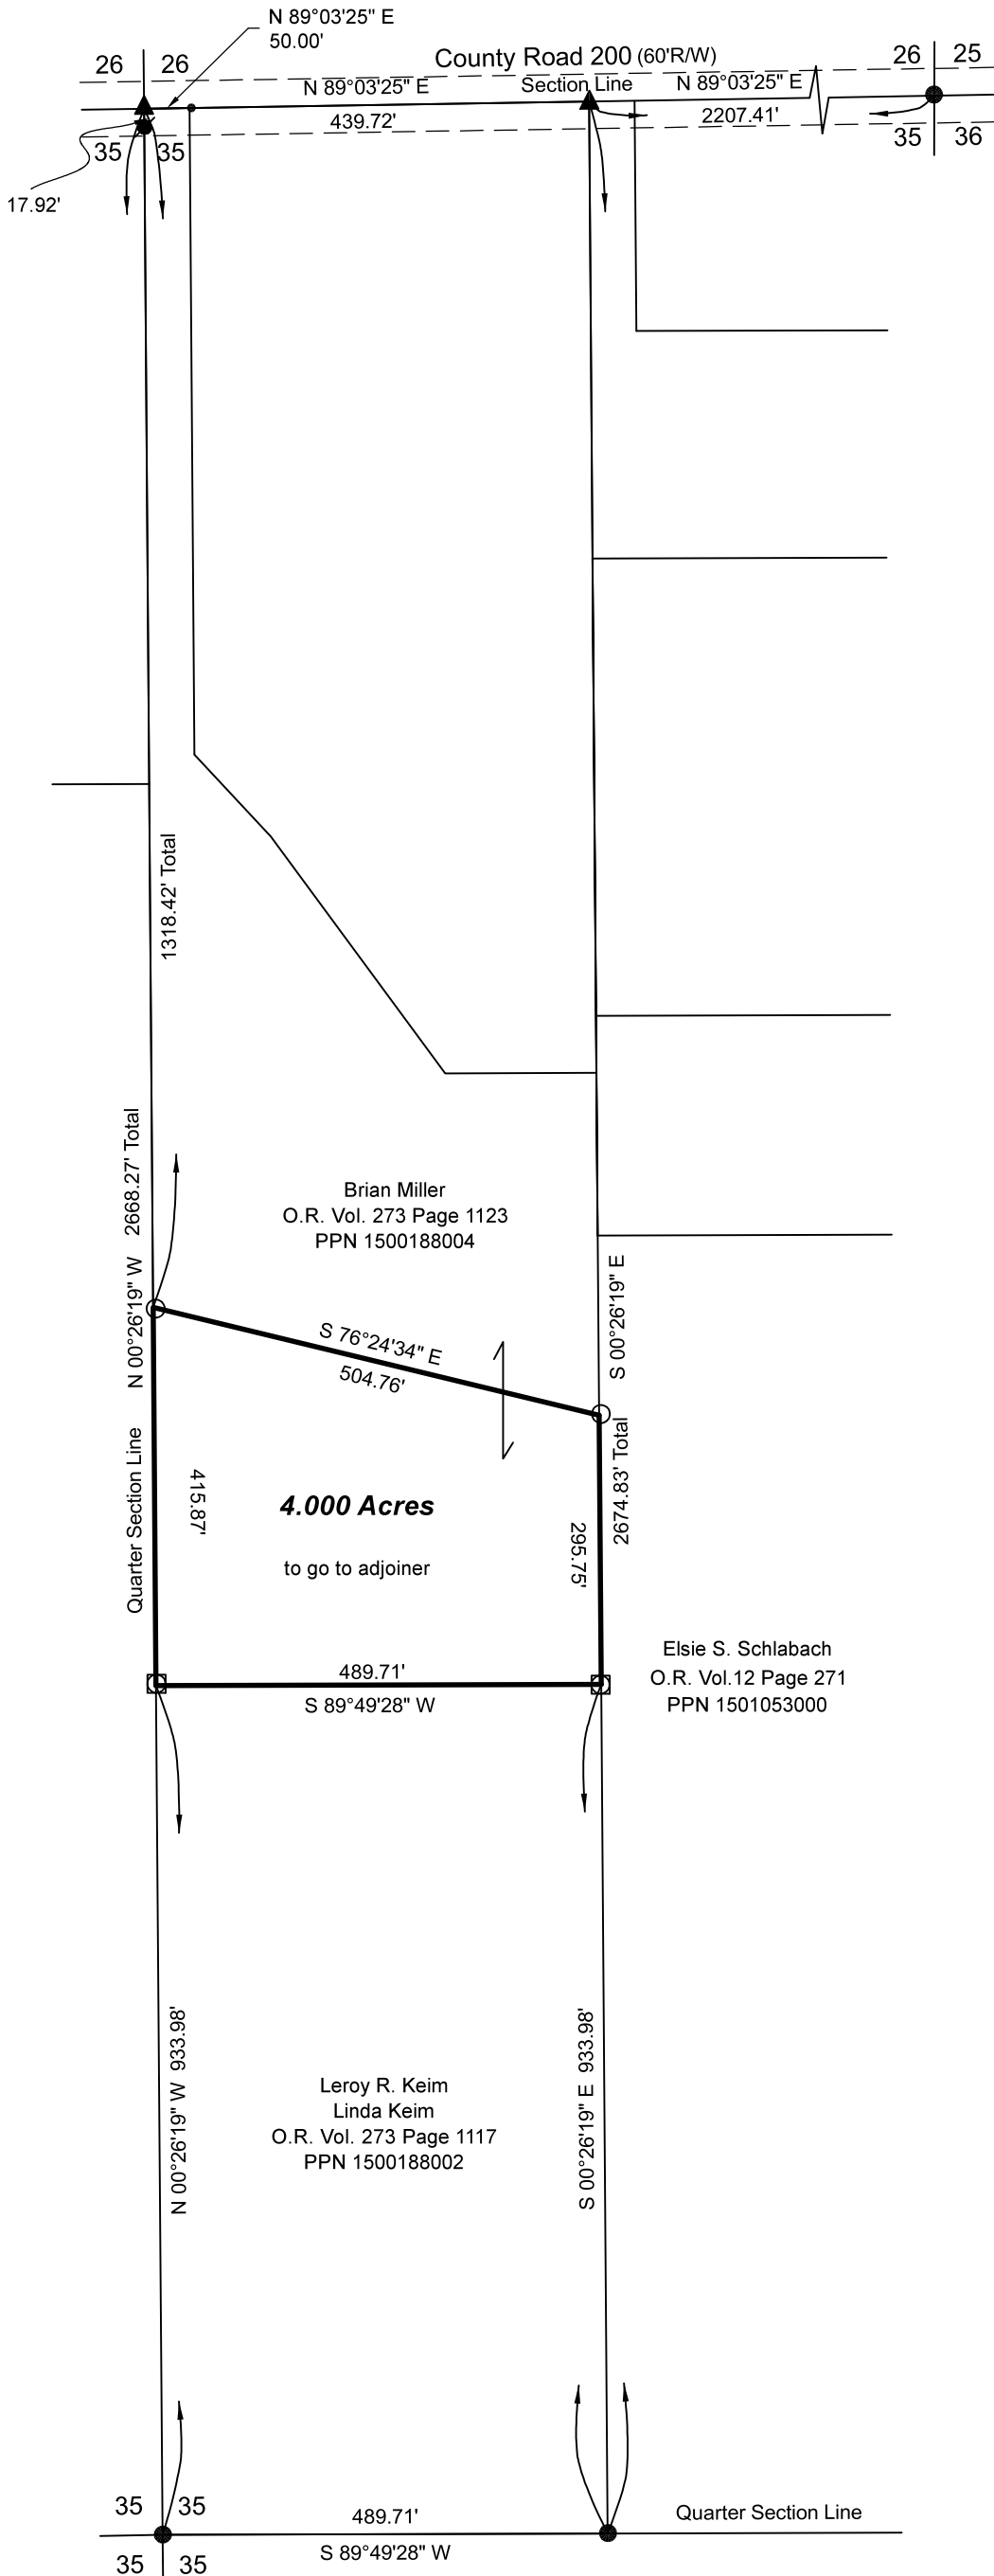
N 89°03'25" E
50.00'

26 26
County Road 200 (60'R/W)
26 25
N 89°03'25" E
Section Line
N 89°03'25" E
439.72'
2207.41'
35 35
35 36
17.92'

1318.42' Total

2668.27' Total

N 00°26'19" W

Quarter Section Line

Brian Miller
O.R. Vol. 273 Page 1123
PPN 1500188004

S 76°24'34" E
504.76'

S 00°26'19" E

2674.83' Total

415.87'

4.000 Acres

to go to adjoiner

295.75'

489.71'
S 89°49'28" W

Elsie S. Schlabach
O.R. Vol.12 Page 271
PPN 1501053000

N 00°26'19" W 933.98'

Leroy R. Keim
Linda Keim
O.R. Vol. 273 Page 1117
PPN 1500188002

S 00°26'19" E 933.98'

35 35
489.71'
Quarter Section Line
35 35
S 89°49'28" W